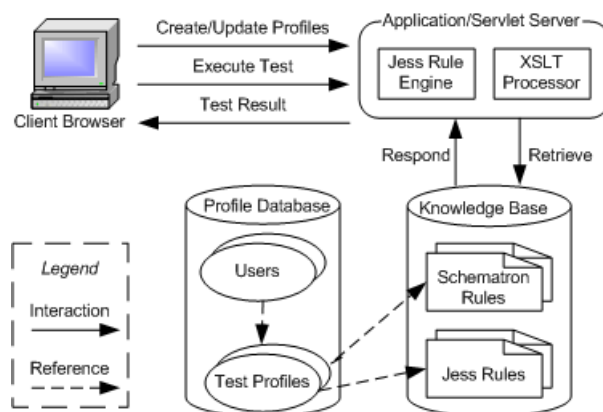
Create/Update Profiles

Execute Test

Test Result

Client Browser

Application/Servlet Server

Jess Rule Engine

XSLT Processor

Respond

Retrieve

Profile Database

Users

Test Profiles

Knowledge Base

Schematron Rules

Jess Rules

Legend

Interaction

Reference